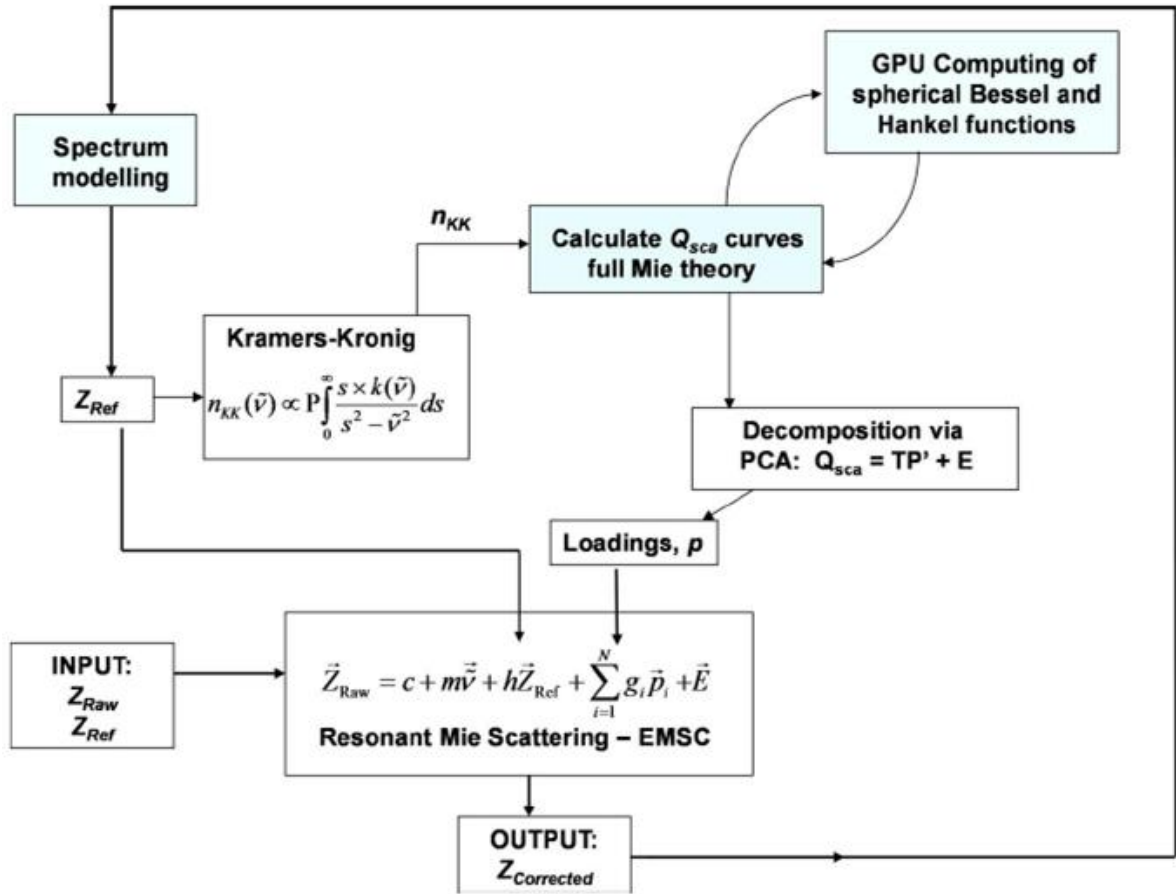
GPU Computing of spherical Bessel and Hankel functions

Spectrum modelling

$n_{KK}$

Calculate $Q_{sca}$ curves full Mie theory

Kramers-Kronig

$n_{KK}(\tilde{\nu}) \propto \mathrm{P}\int_0^\infty \frac{s \times k(\tilde{\nu})}{s^2 - \tilde{\nu}^2} ds$

$Z_{Ref}$

Decomposition via PCA: $Q_{sca}$ = TP' + E

Loadings, $p$

INPUT:
$Z_{Raw}$
$Z_{Ref}$

$\vec{Z}_{\mathrm{Raw}} = c + m\vec{\tilde{\nu}} + h\vec{Z}_{\mathrm{Ref}} + \sum_{i=1}^{N} g_i \vec{p}_i + \vec{E}$

Resonant Mie Scattering – EMSC

OUTPUT:
$Z_{Corrected}$